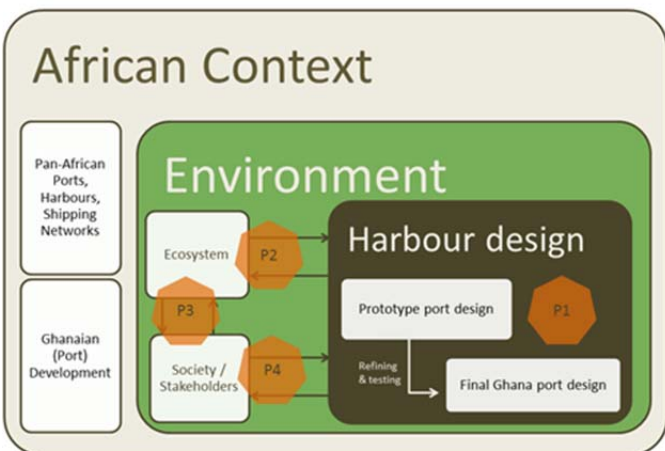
African Context

Pan-African Ports, Harbours, Shipping Networks

Ghanaian (Port) Development

Environment

Ecosystem

P2

P3

Society / Stakeholders

P4

Harbour design

Prototype port design

P1

Refining & testing

Final Ghana port design